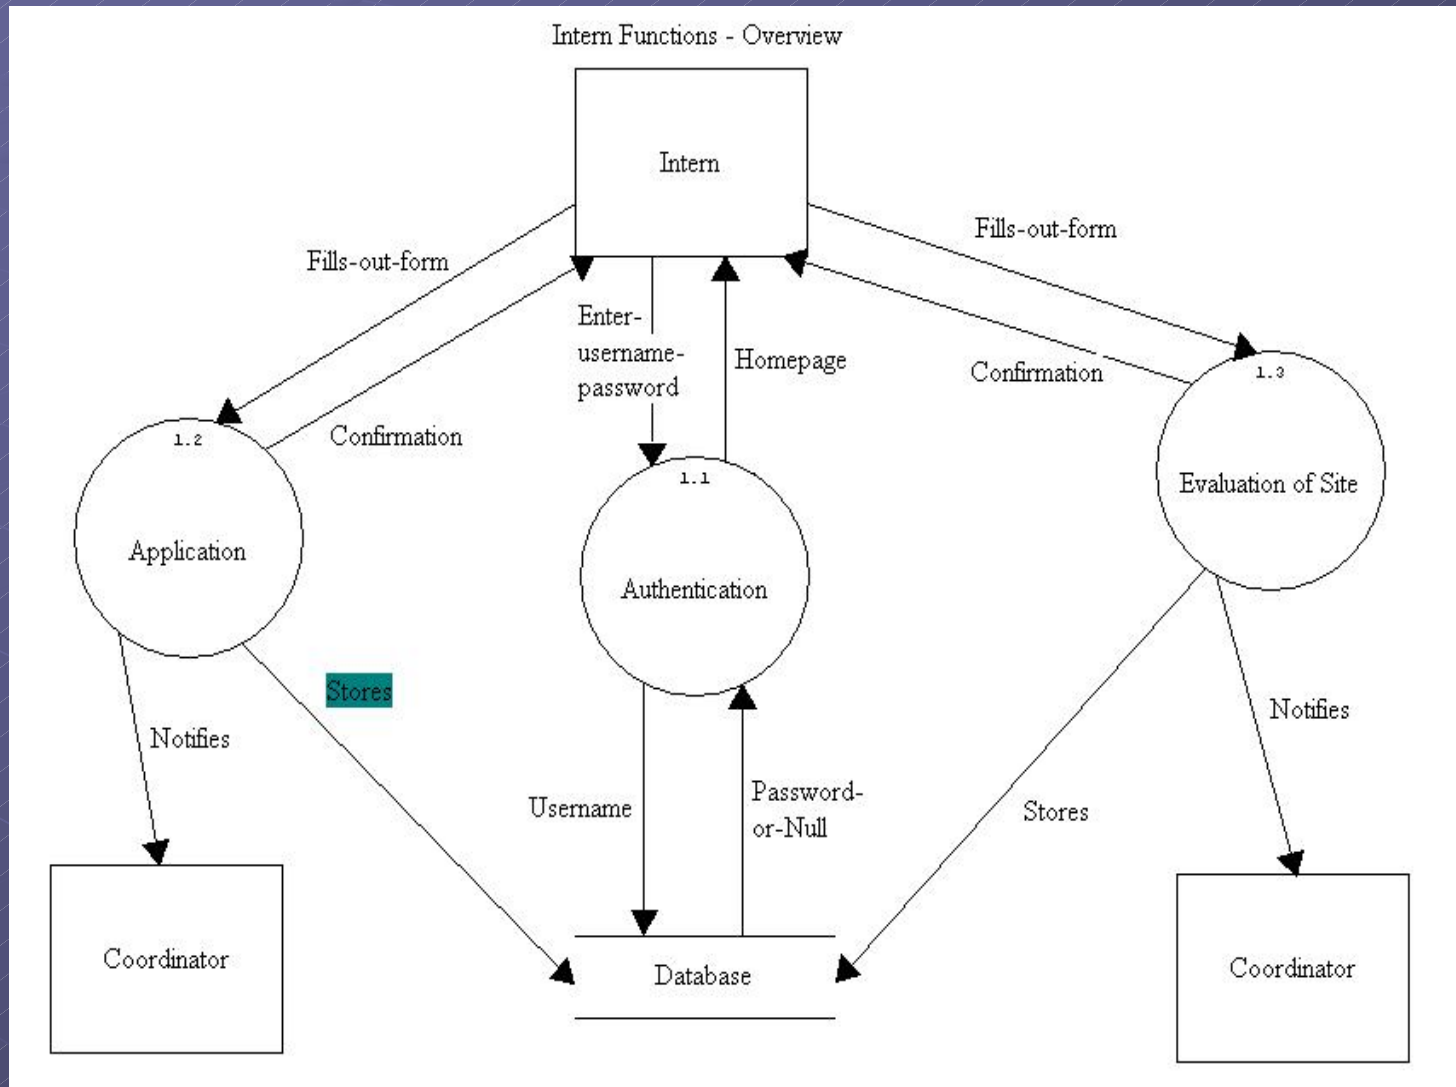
Intern Functions - Overview

Intern

Fills-out-form

Fills-out-form

Enter-username-password

Homepage

Confirmation

Confirmation

1.2

Application

1.1

Authentication

1.3

Evaluation of Site

Stores

Notifies

Notifies

Username

Password-or-Null

Stores

Coordinator

Database

Coordinator